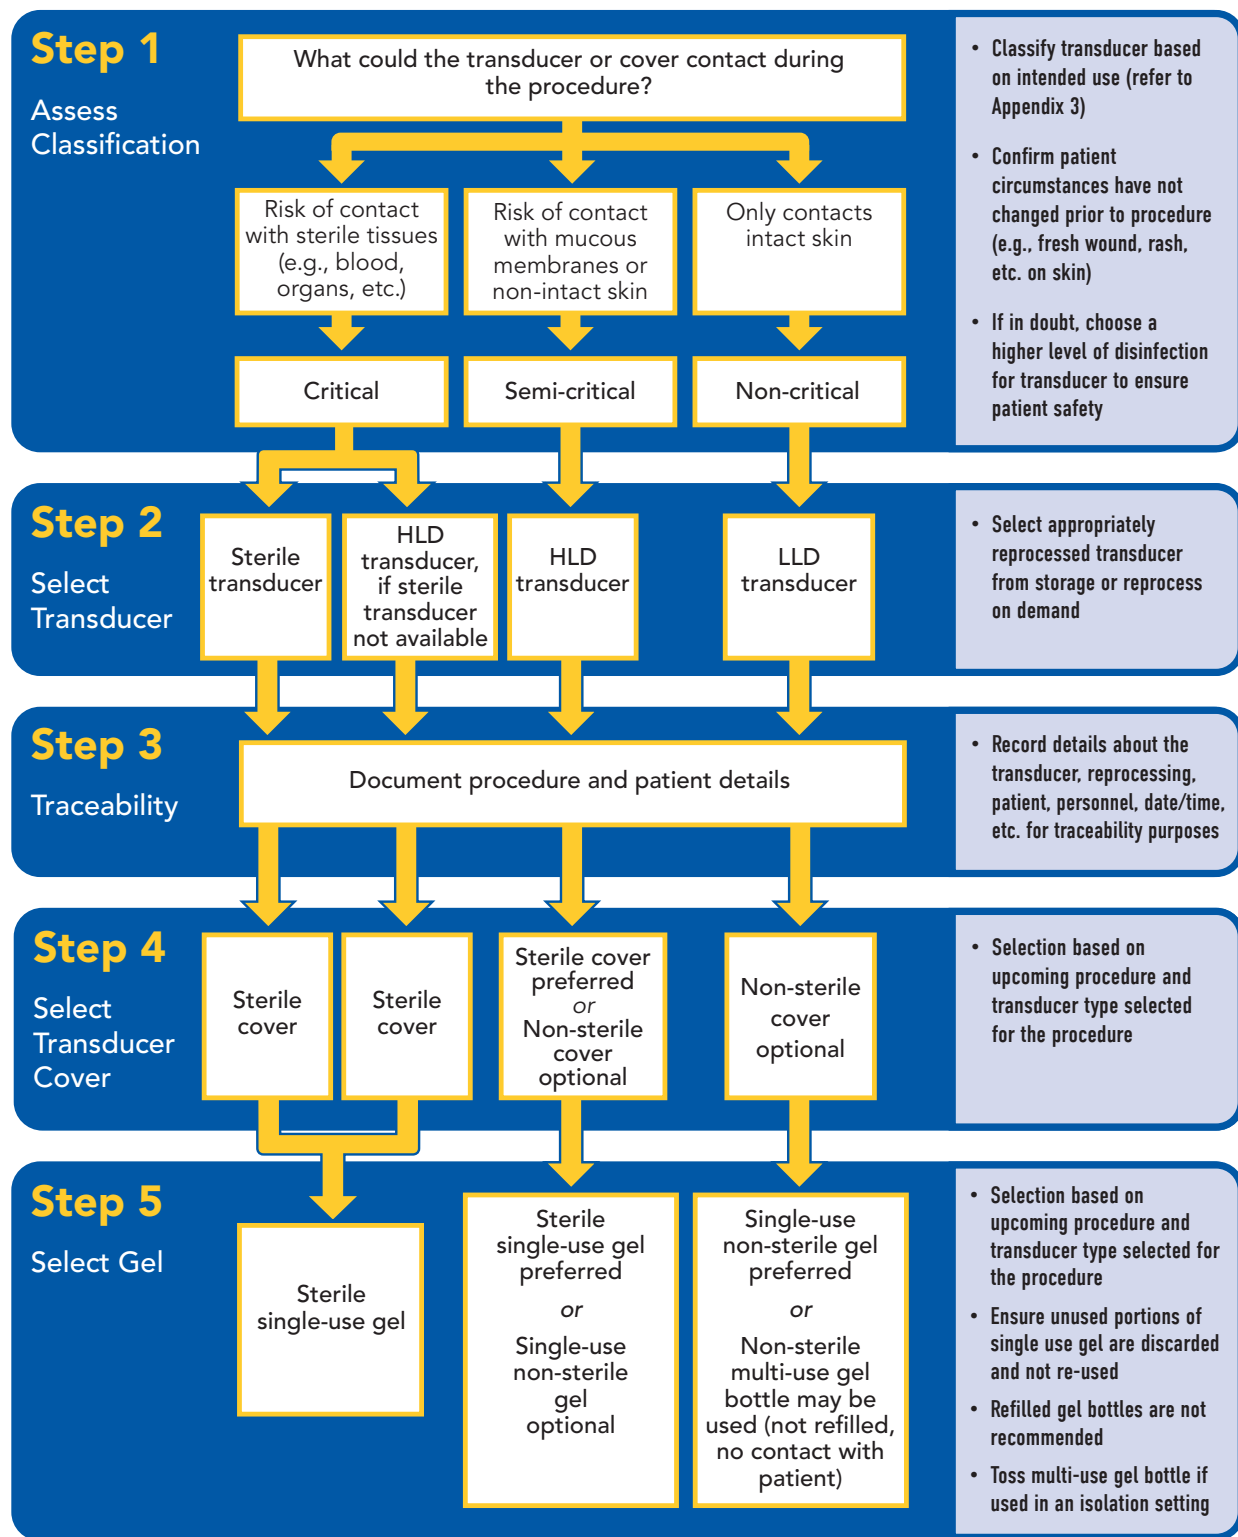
Step 1

Assess Classification

What could the transducer or cover contact during the procedure?

Risk of contact with sterile tissues (e.g., blood, organs, etc.)

Risk of contact with mucous membranes or non-intact skin

Only contacts intact skin

Critical

Semi-critical

Non-critical

• Classify transducer based on intended use (refer to Appendix 3)

• Confirm patient circumstances have not changed prior to procedure (e.g., fresh wound, rash, etc. on skin)

• If in doubt, choose a higher level of disinfection for transducer to ensure patient safety

Step 2

Select Transducer

Sterile transducer

HLD transducer, if sterile transducer not available

HLD transducer

LLD transducer

• Select appropriately reprocessed transducer from storage or reprocess on demand

Step 3

Traceability

Document procedure and patient details

• Record details about the transducer, reprocessing, patient, personnel, date/time, etc. for traceability purposes

Step 4

Select Transducer Cover

Sterile cover

Sterile cover

Sterile cover preferred or Non-sterile cover optional

Non-sterile cover optional

• Selection based on upcoming procedure and transducer type selected for the procedure

Step 5

Select Gel

Sterile single-use gel

Sterile single-use gel preferred

or

Single-use non-sterile gel optional

Single-use non-sterile gel preferred

or

Non-sterile multi-use gel bottle may be used (not refilled, no contact with patient)

• Selection based on upcoming procedure and transducer type selected for the procedure

• Ensure unused portions of single use gel are discarded and not re-used

• Refilled gel bottles are not recommended

• Toss multi-use gel bottle if used in an isolation setting